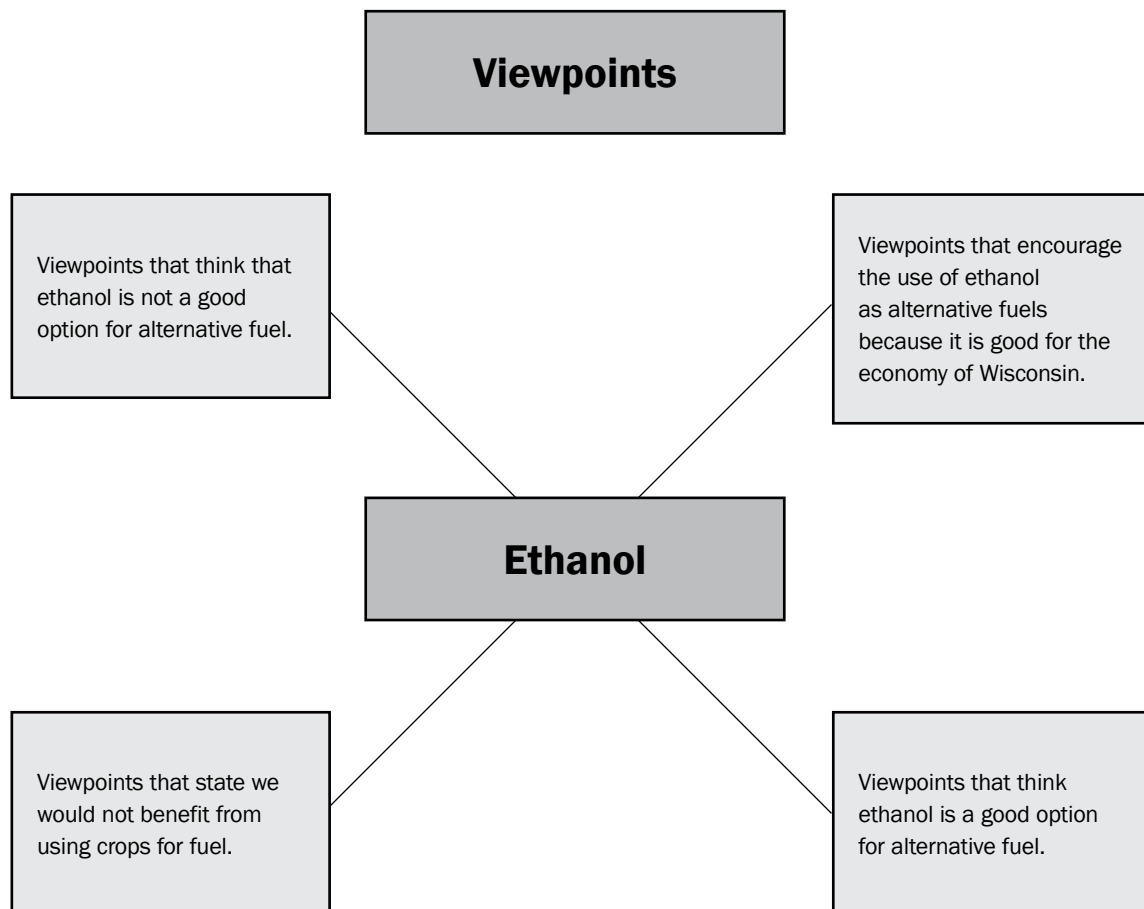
Viewpoints

Viewpoints that think that ethanol is not a good option for alternative fuel.

Viewpoints that encourage the use of ethanol as alternative fuels because it is good for the economy of Wisconsin.

Ethanol

Viewpoints that state we would not benefit from using crops for fuel.

Viewpoints that think ethanol is a good option for alternative fuel.